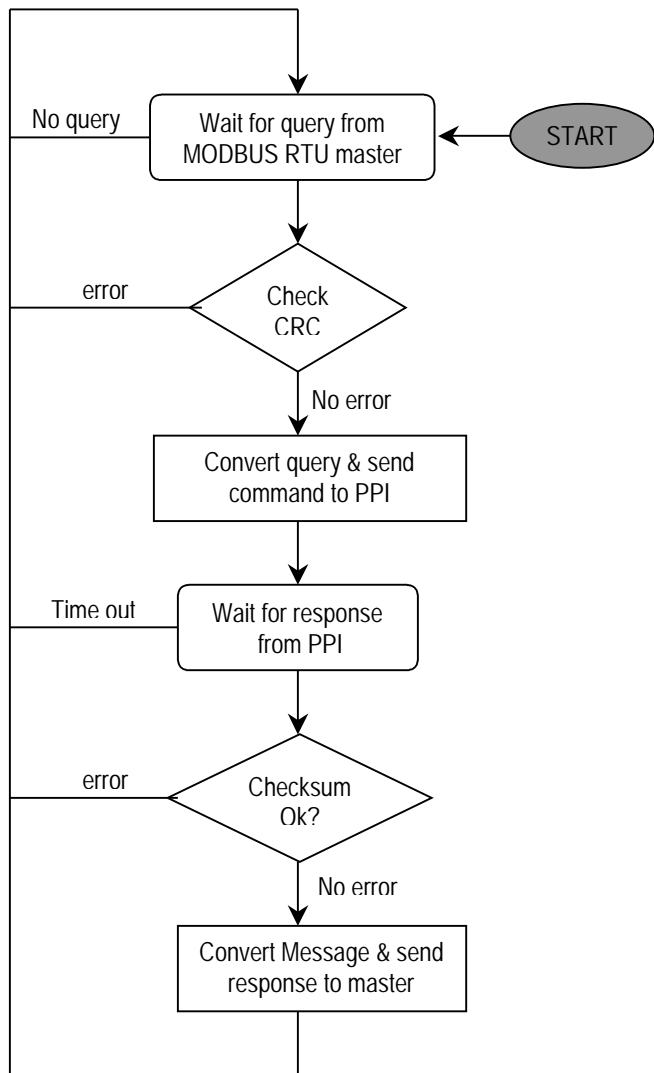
No query

Wait for query from MODBUS RTU master

START

error

Check CRC

No error

Convert query & send command to PPI

Time out

Wait for response from PPI

error

Checksum Ok?

No error

Convert Message & send response to master